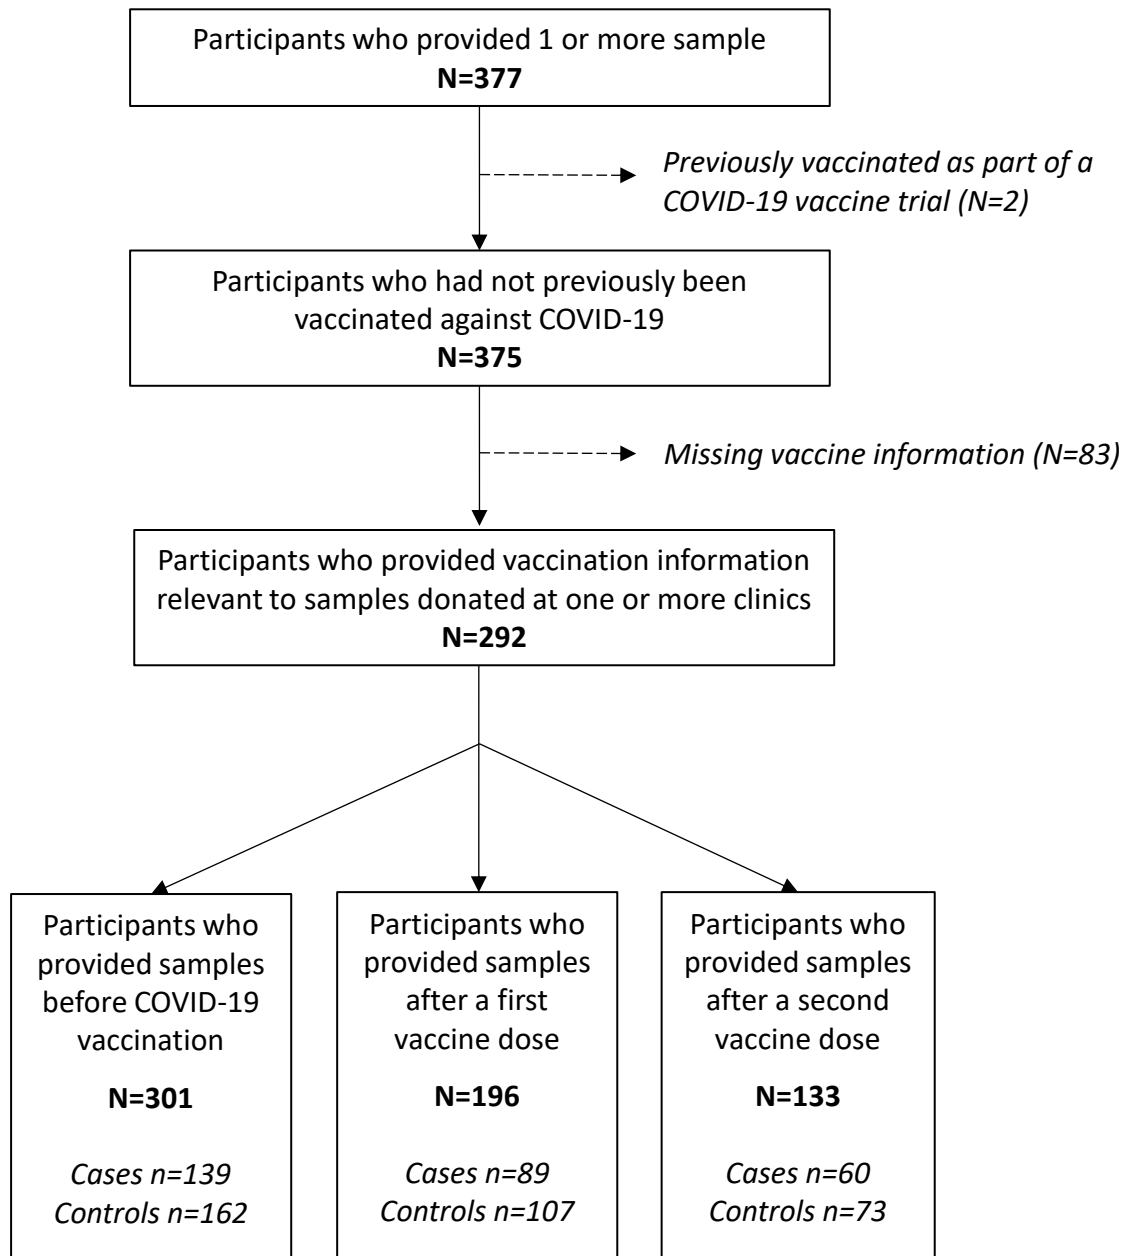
Participants who provided 1 or more sample
**N=377**

*Previously vaccinated as part of a COVID-19 vaccine trial (N=2)*

Participants who had not previously been vaccinated against COVID-19
**N=375**

*Missing vaccine information (N=83)*

Participants who provided vaccination information relevant to samples donated at one or more clinics
**N=292**

Participants who provided samples before COVID-19 vaccination

**N=301**

*Cases n=139*
*Controls n=162*

Participants who provided samples after a first vaccine dose

**N=196**

*Cases n=89*
*Controls n=107*

Participants who provided samples after a second vaccine dose

**N=133**

*Cases n=60*
*Controls n=73*